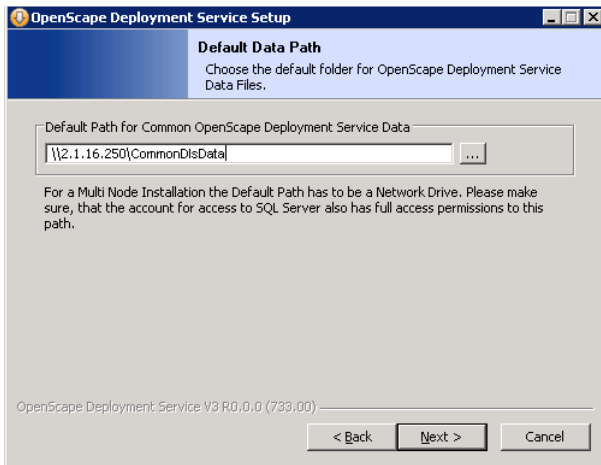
OpenScape Deployment Service Setup

Default Data Path

Choose the default folder for OpenScape Deployment Service Data Files.

Default Path for Common OpenScape Deployment Service Data

\\2.1.16.250\CommonDlsData

...

For a Multi Node Installation the Default Path has to be a Network Drive. Please make sure, that the account for access to SQL Server also has full access permissions to this path.

OpenScape Deployment Service V3 R0.0.0 (733.00)

< Back

Next >

Cancel